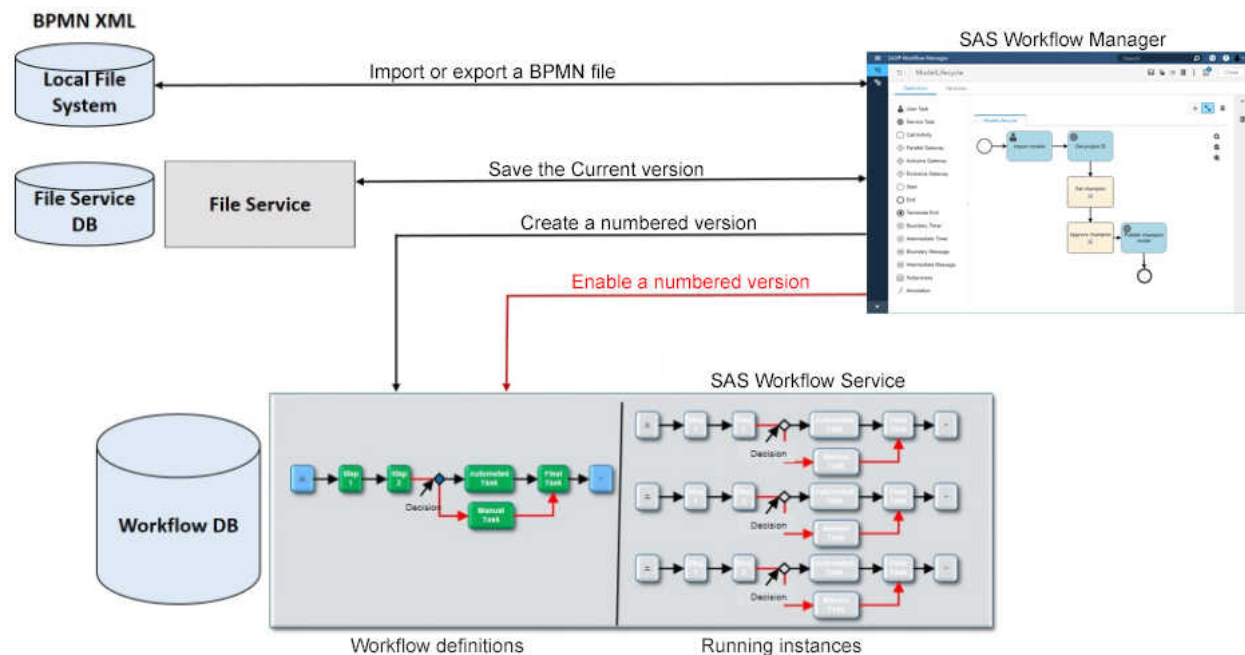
BPMN XML

Local File System

Import or export a BPMN file

SAS Workflow Manager

File Service DB

File Service

Save the Current version

Create a numbered version

Enable a numbered version

SAS Workflow Service

Workflow DB

Step 1

Step 2

Automated Task

Final Task

Decision

Manual Task

Decision

Decision

Decision

Workflow definitions

Running instances